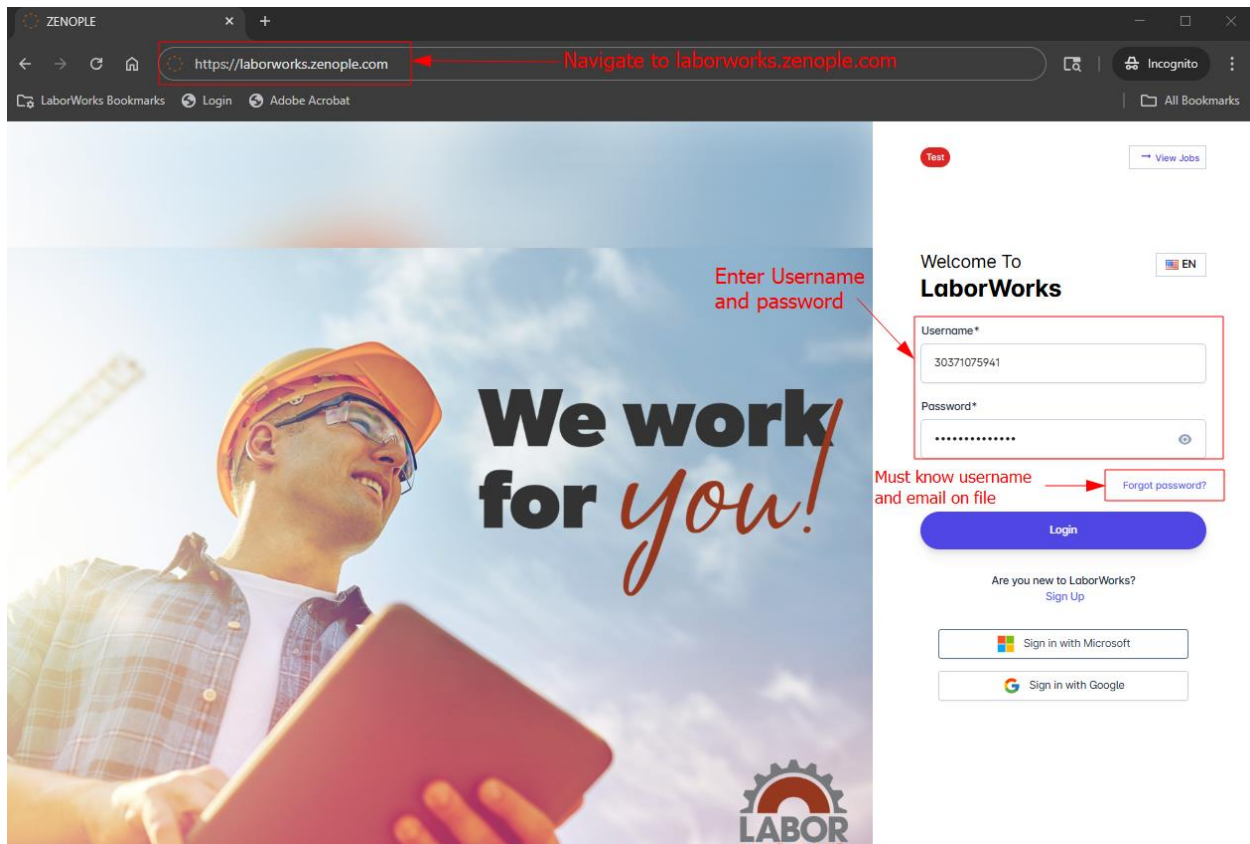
ZENOPLE ×
+

https://laborworks.zenople.com
Navigate to laborworks.zenople.com
Incognito

LaborWorks Bookmarks Login Adobe Acrobat
All Bookmarks

We work for you!

LABOR

Test
→ View Jobs

Welcome To
LaborWorks
EN

Enter Username and password

Username*
30371075941

Password*
••••••••••••••

Must know username and email on file
Forgot password?

Login

Are you new to LaborWorks?
Sign Up

Sign in with Microsoft

Sign in with Google